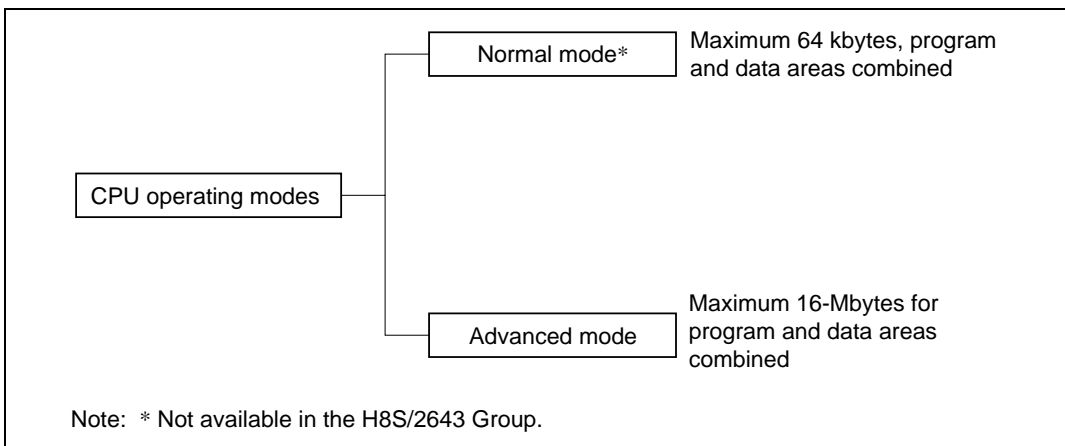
CPU operating modes

Normal mode*

Maximum 64 kbytes, program and data areas combined

Advanced mode

Maximum 16-Mbytes for program and data areas combined

Note: * Not available in the H8S/2643 Group.